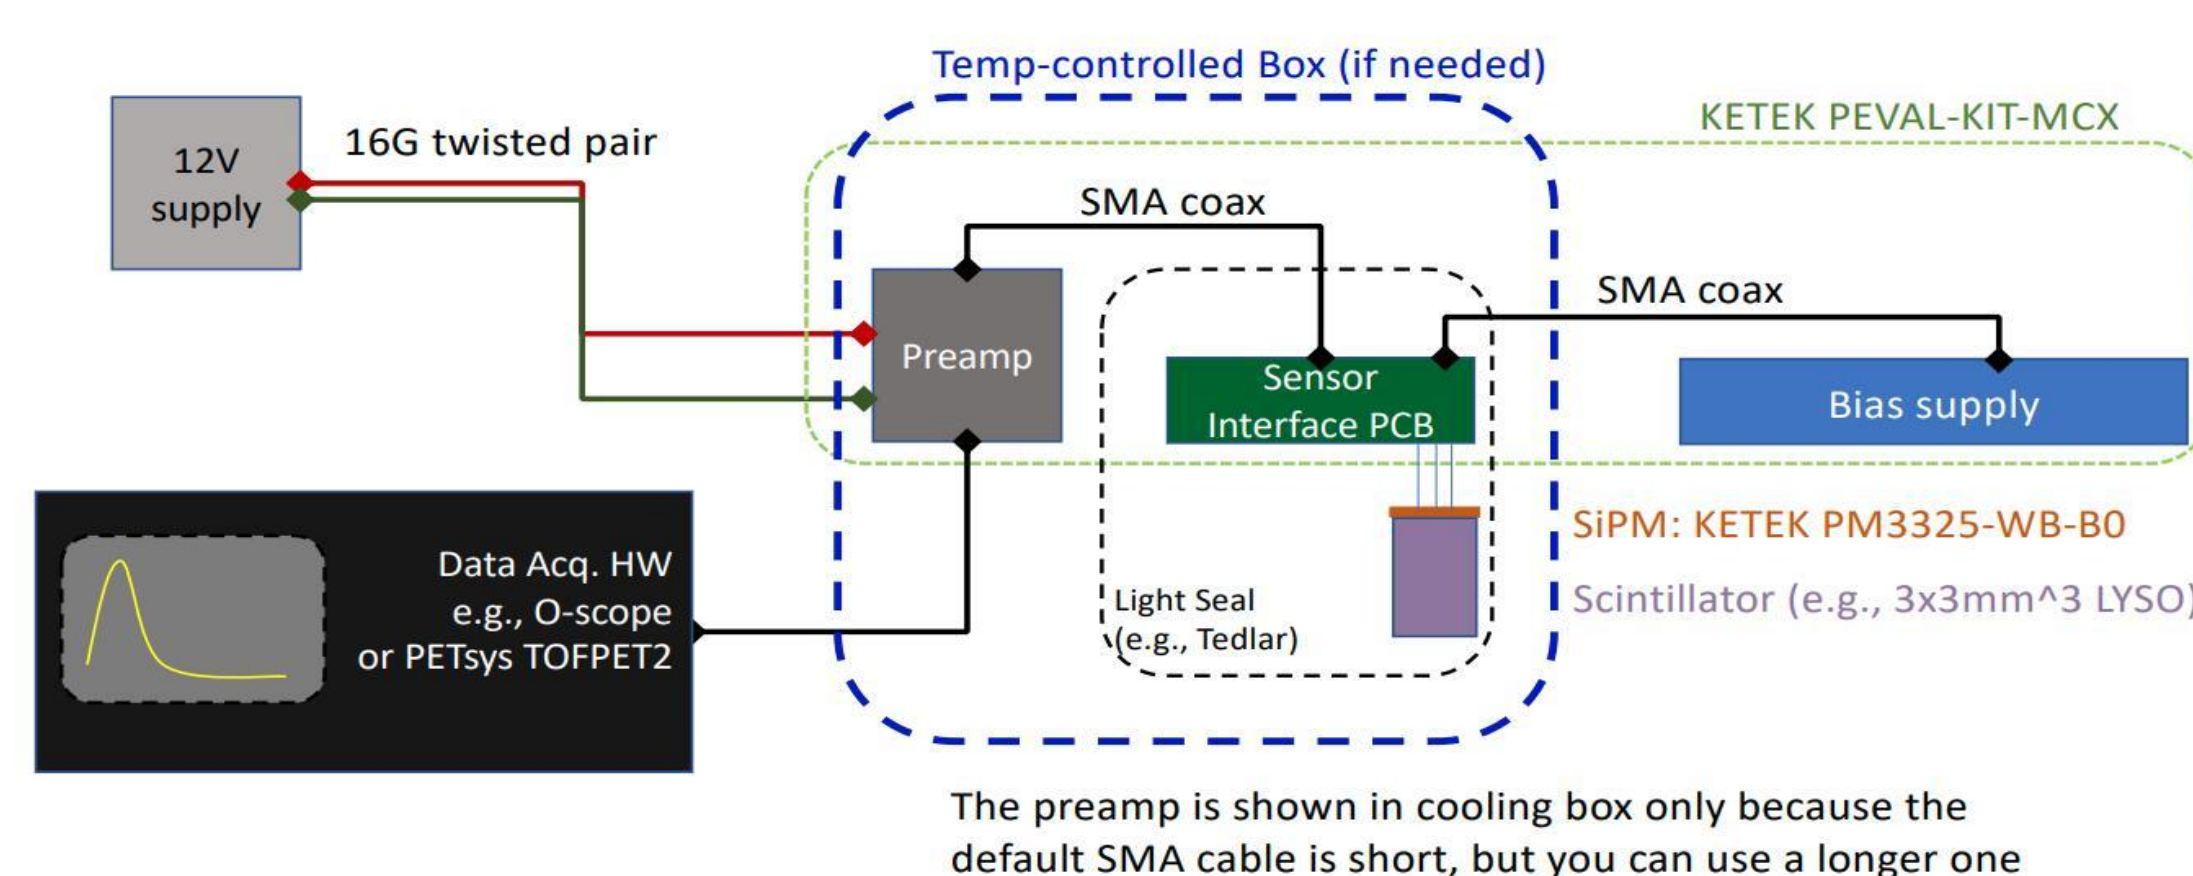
Temp-controlled Box (if needed)

KETEK PEVAL-KIT-MCX

12V supply

16G twisted pair

SMA coax

SMA coax

Preamp

Sensor Interface PCB

Bias supply

SiPM: KETEK PM3325-WB-B0

Scintillator (e.g., 3x3mm^3 LYSO)

Data Acq. HW e.g., O-scope or PETsys TOFPET2

Light Seal (e.g., Tedlar)

The preamp is shown in cooling box only because the default SMA cable is short, but you can use a longer one